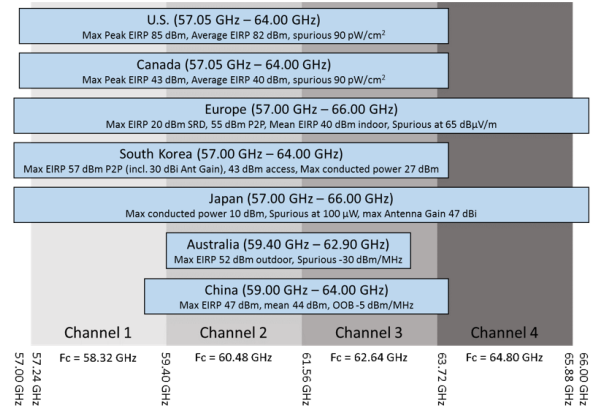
U.S. (57.05 GHz – 64.00 GHz)
Max Peak EIRP 85 dBm, Average EIRP 82 dBm, spurious 90 pW/cm$^2$

Canada (57.05 GHz – 64.00 GHz)
Max Peak EIRP 43 dBm, Average EIRP 40 dBm, spurious 90 pW/cm$^2$

Europe (57.00 GHz – 66.00 GHz)
Max EIRP 20 dBm SRD, 55 dBm P2P, Mean EIRP 40 dBm indoor, Spurious at 65 dBµV/m

South Korea (57.00 GHz – 64.00 GHz)
Max EIRP 57 dBm P2P (incl. 30 dBi Ant Gain), 43 dBm access, Max conducted power 27 dBm

Japan (57.00 GHz – 66.00 GHz)
Max conducted power 10 dBm, Spurious at 100 µW, max Antenna Gain 47 dBi

Australia (59.40 GHz – 62.90 GHz)
Max EIRP 52 dBm outdoor, Spurious -30 dBm/MHz

China (59.00 GHz – 64.00 GHz)
Max EIRP 47 dBm, mean 44 dBm, OOB -5 dBm/MHz

Channel 1
Channel 2
Channel 3
Channel 4

Fc = 58.32 GHz
Fc = 60.48 GHz
Fc = 62.64 GHz
Fc = 64.80 GHz

57.00 GHz
57.24 GHz
59.40 GHz
61.56 GHz
63.72 GHz
65.88 GHz
66.00 GHz